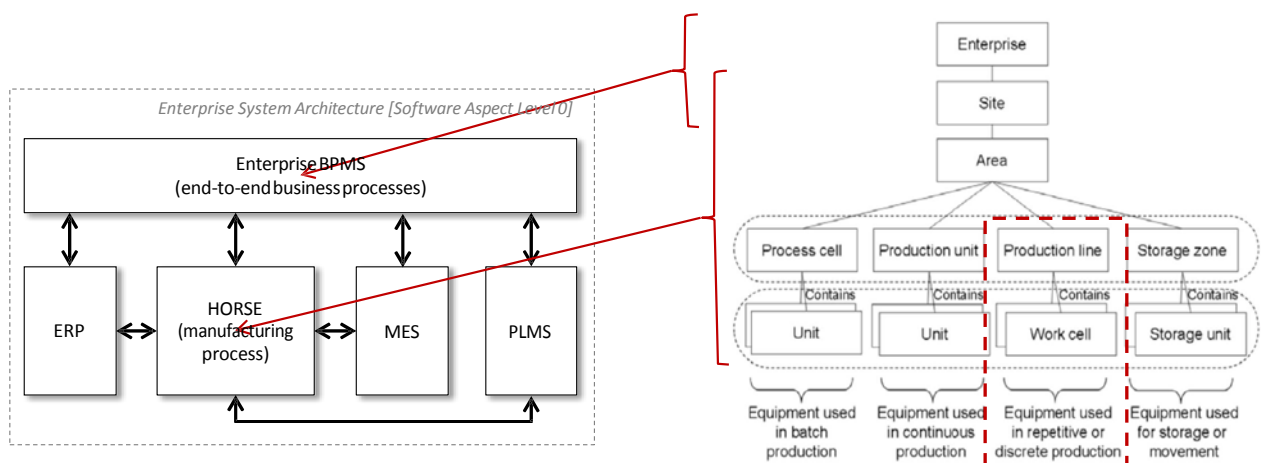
Enterprise System Architecture [Software Aspect Level0]

Enterprise BPMS
(end-to-end business processes)

ERP

HORSE
(manufacturing process)

MES

PLMS

Enterprise

Site

Area

Process cell

Production unit

Production line

Storage zone

Contains

Contains

Contains

Contains

Unit

Unit

Work cell

Storage unit

Equipment used in batch production

Equipment used in continuous production

Equipment used in repetitive or discrete production

Equipment used for storage or movement